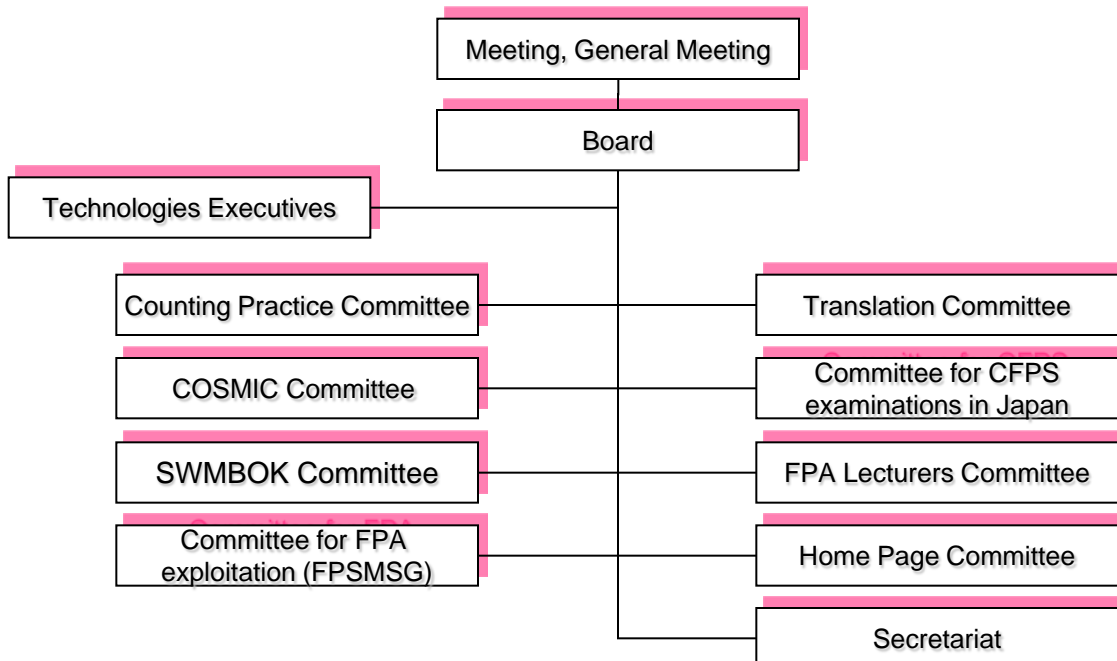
Meeting, General Meeting

Board

Technologies Executives

Counting Practice Committee

Translation Committee

COSMIC Committee

Committee for CFPS examinations in Japan

SWMBOK Committee

FPA Lecturers Committee

Committee for FPA exploitation (FPSMSG)

Home Page Committee

Secretariat